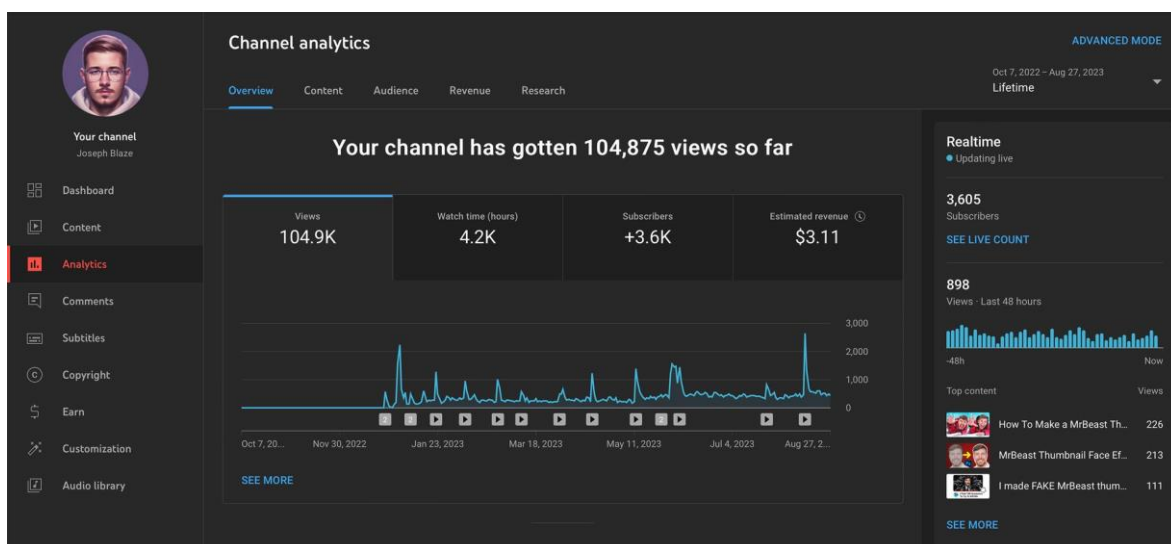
Channel analytics

ADVANCED MODE

Overview Content Audience Revenue Research

Oct 7, 2022 – Aug 27, 2023
Lifetime

Your channel
Joseph Blaze

Dashboard
Content
Analytics
Comments
Subtitles
Copyright
Earn
Customization
Audio library

Your channel has gotten 104,875 views so far

| Views | Watch time (hours) | Subscribers | Estimated revenue |
|---|---|---|---|
| 104.9K | 4.2K | +3.6K | $3.11 |

3,000
2,000
1,000
0

Oct 7, 20... Nov 30, 2022 Jan 23, 2023 Mar 18, 2023 May 11, 2023 Jul 4, 2023 Aug 27, 2...

SEE MORE

Realtime
Updating live

3,605
Subscribers
SEE LIVE COUNT

898
Views · Last 48 hours

-48h Now

Top content Views

How To Make a MrBeast Th... 226
MrBeast Thumbnail Face Ef... 213
I made FAKE MrBeast thum... 111

SEE MORE